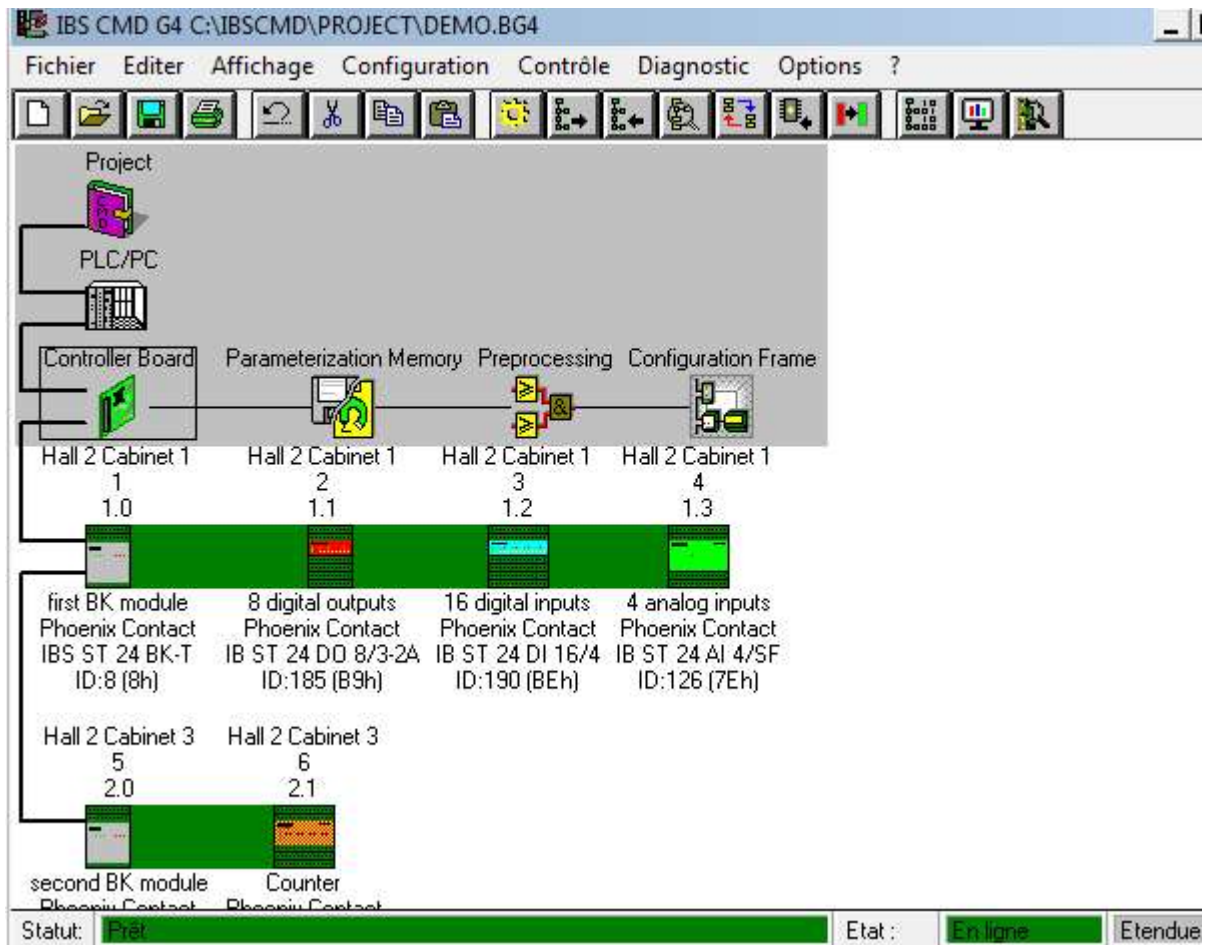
IBS CMD G4 C:\IBSCMD\PROJECT\DEMO.BG4

Fichier Editer Affichage Configuration Contrôle Diagnostic Options ?

Project

PLC/PC

Controller Board

Parameterization Memory

Preprocessing

Configuration Frame

Hall 2 Cabinet 1
1
1.0

Hall 2 Cabinet 1
2
1.1

Hall 2 Cabinet 1
3
1.2

Hall 2 Cabinet 1
4
1.3

first BK module
Phoenix Contact
IBS ST 24 BK-T
ID:8 (8h)

8 digital outputs
Phoenix Contact
IB ST 24 DO 8/3-2A
ID:185 (B9h)

16 digital inputs
Phoenix Contact
IB ST 24 DI 16/4
ID:190 (BEh)

4 analog inputs
Phoenix Contact
IB ST 24 AI 4/SF
ID:126 (7Eh)

Hall 2 Cabinet 3
5
2.0

Hall 2 Cabinet 3
6
2.1

second BK module
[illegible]

Counter
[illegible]

Statut: Prêt

Etat : En ligne

Etendue